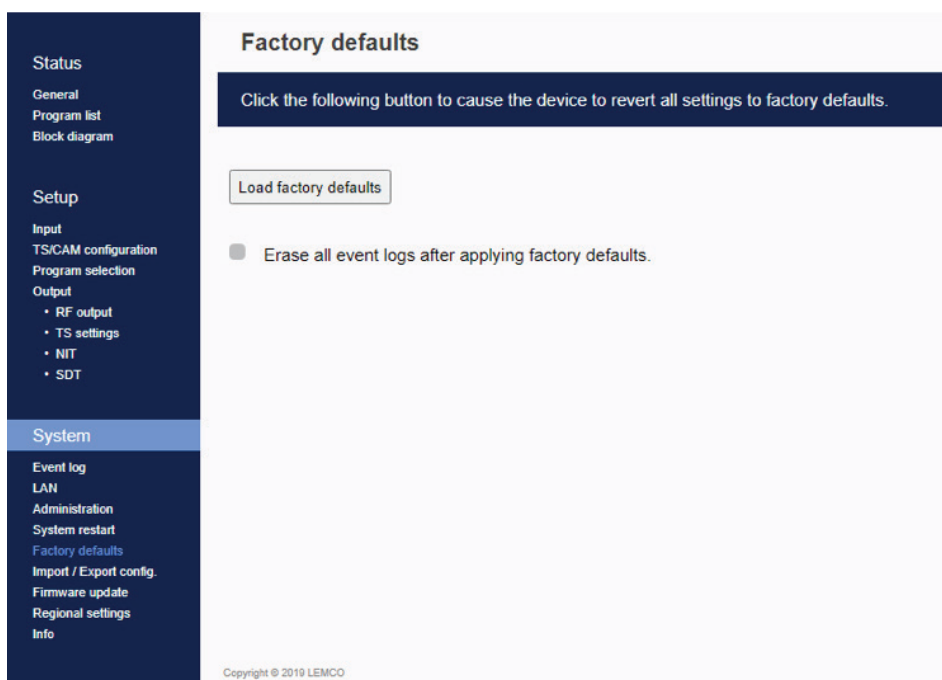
Status

General
Program list
Block diagram

Setup

Input
TS/CAM configuration
Program selection
Output
• RF output
• TS settings
• NIT
• SDT

System

Event log
LAN
Administration
System restart
Factory defaults
Import / Export config.
Firmware update
Regional settings
Info

Factory defaults

Click the following button to cause the device to revert all settings to factory defaults.

Load factory defaults

Erase all event logs after applying factory defaults.

Copyright © 2019 LEMCO